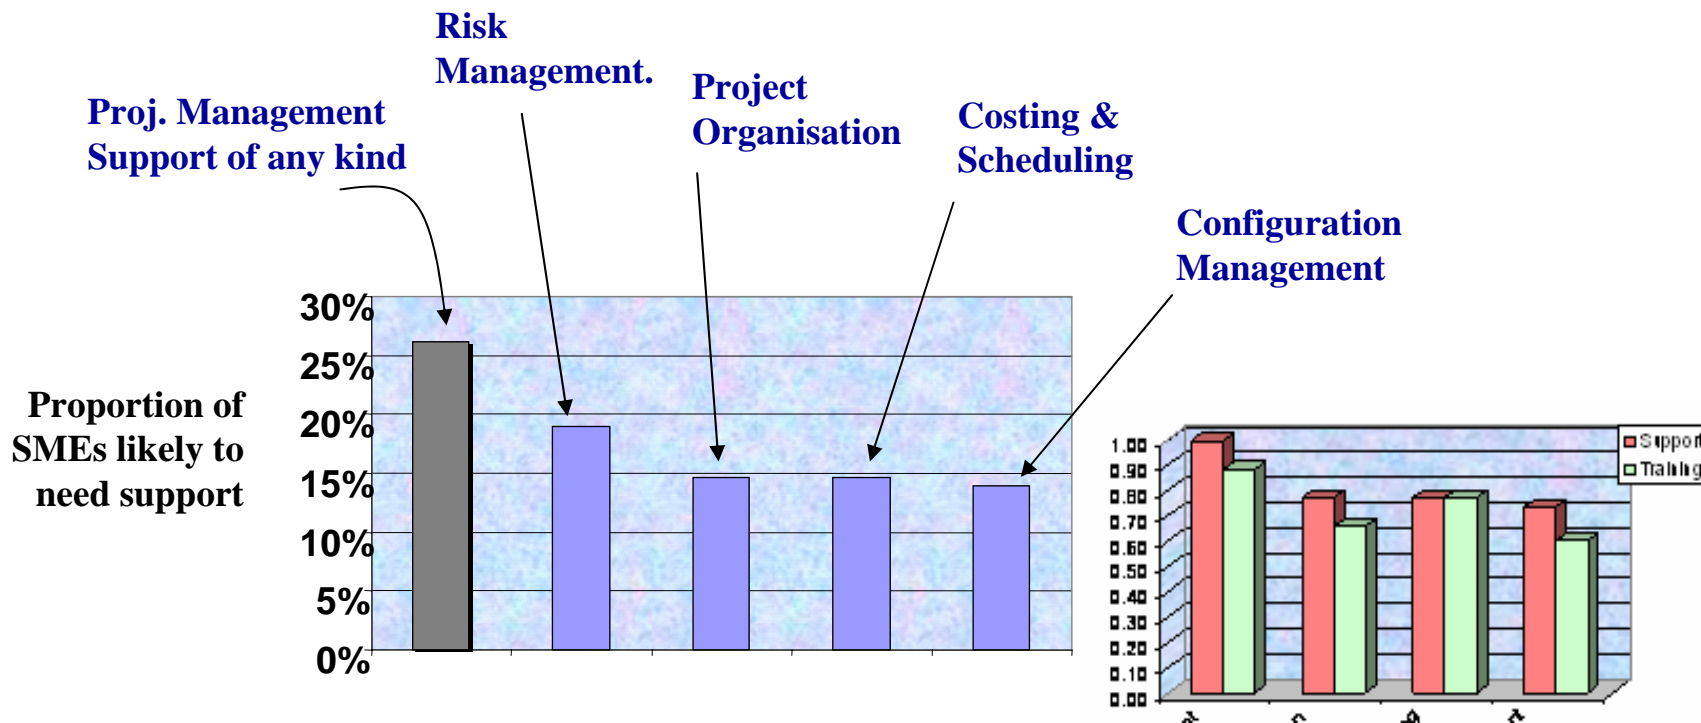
Risk Management.

Proj. Management Support of any kind

Project Organisation

Costing & Scheduling

Configuration Management

Proportion of SMEs likely to need support

30%
25%
20%
15%
10%
5%
0%

1.00
0.90
0.80
0.70
0.60
0.50
0.40
0.30
0.20
0.10
0.00

Suppor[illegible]
Trainin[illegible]